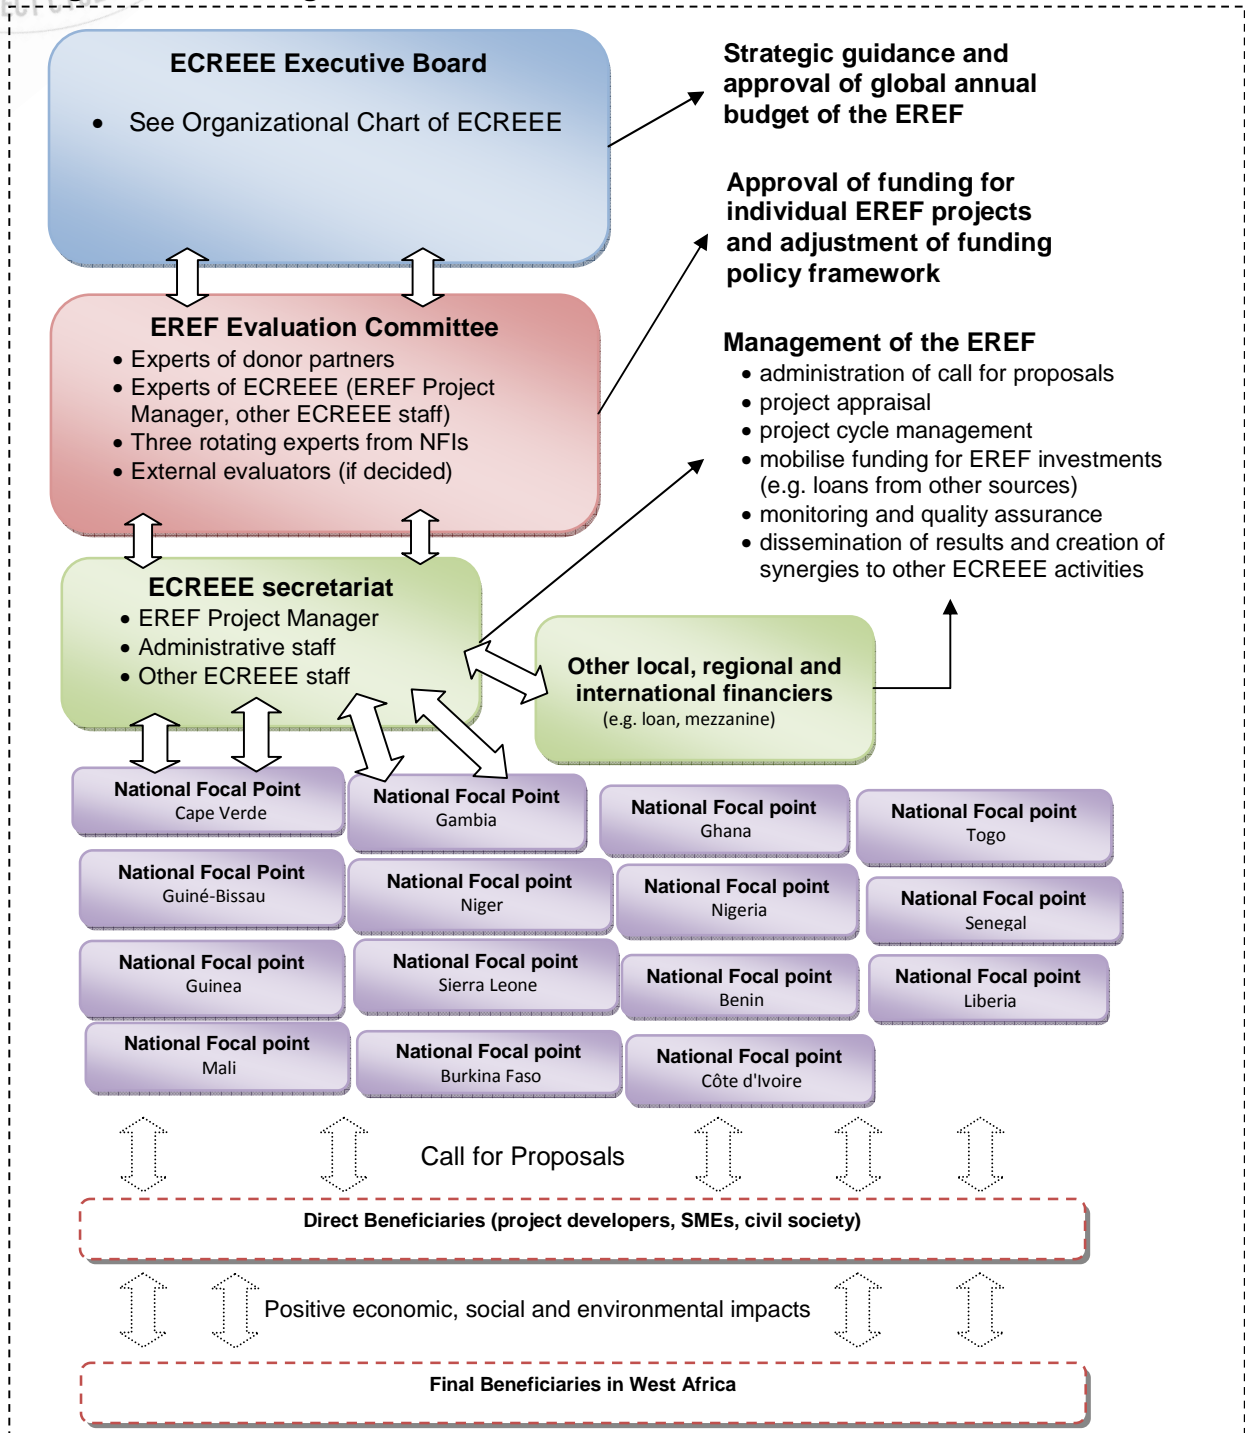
ECREEE Executive Board

• See Organizational Chart of ECREEE

Strategic guidance and approval of global annual budget of the EREF

Approval of funding for individual EREF projects and adjustment of funding policy framework

EREF Evaluation Committee
• Experts of donor partners
• Experts of ECREEE (EREF Project Manager, other ECREEE staff)
• Three rotating experts from NFIs
• External evaluators (if decided)

Management of the EREF
• administration of call for proposals
• project appraisal
• project cycle management
• mobilise funding for EREF investments (e.g. loans from other sources)
• monitoring and quality assurance
• dissemination of results and creation of synergies to other ECREEE activities

ECREEE secretariat
• EREF Project Manager
• Administrative staff
• Other ECREEE staff

Other local, regional and international financiers
(e.g. loan, mezzanine)

National Focal Point
Cape Verde

National Focal Point
Gambia

National Focal point
Ghana

National Focal point
Togo

National Focal Point
Guiné-Bissau

National Focal point
Niger

National Focal point
Nigeria

National Focal point
Senegal

National Focal point
Guinea

National Focal point
Sierra Leone

National Focal point
Benin

National Focal point
Liberia

National Focal point
Mali

National Focal point
Burkina Faso

National Focal point
Côte d'Ivoire

Call for Proposals

Direct Beneficiaries (project developers, SMEs, civil society)

Positive economic, social and environmental impacts

Final Beneficiaries in West Africa